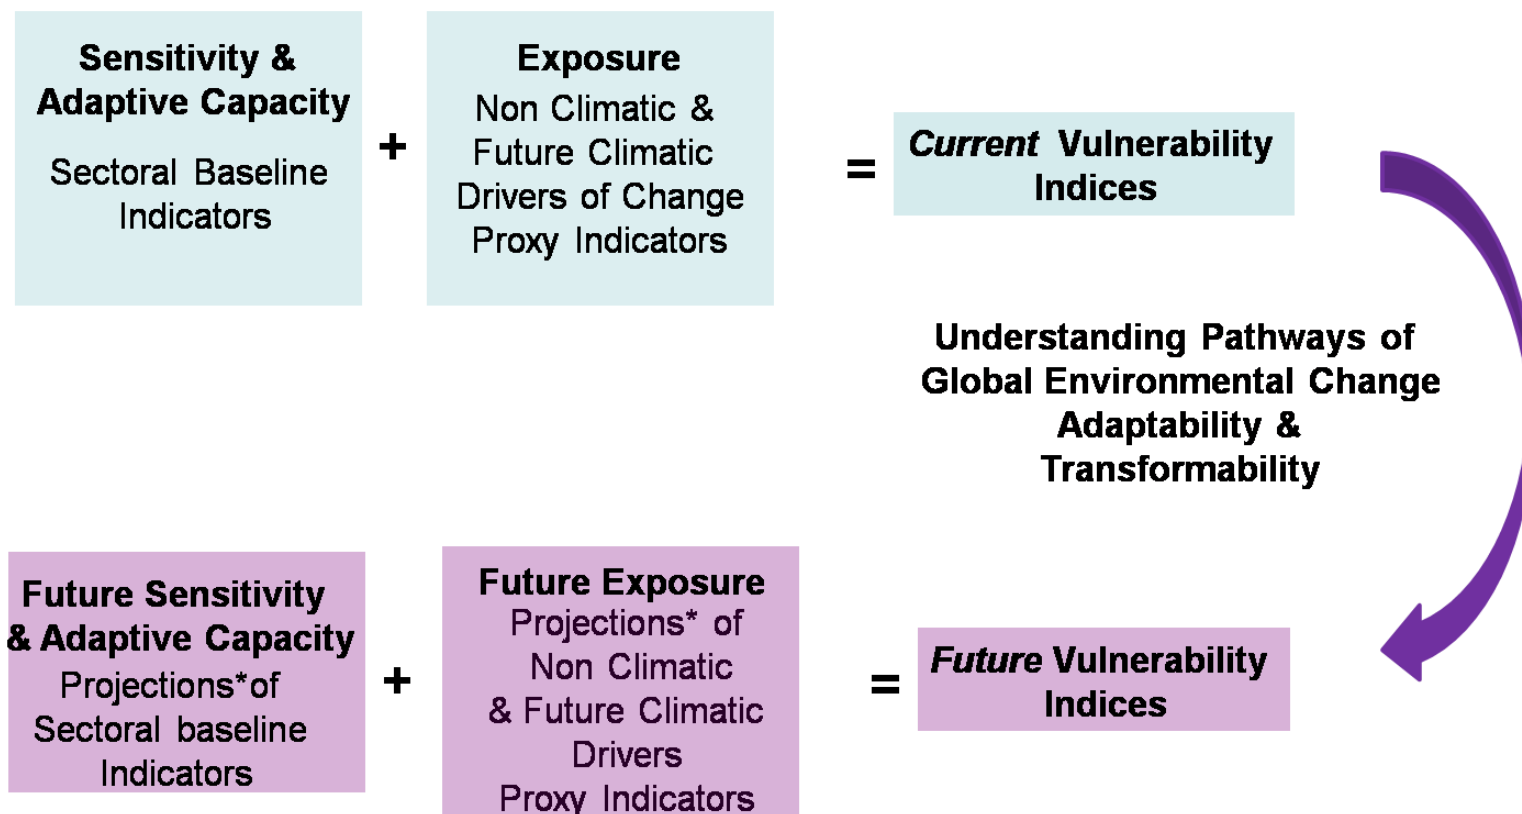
Sensitivity & Adaptive Capacity

Sectoral Baseline Indicators

+

Exposure

Non Climatic & Future Climatic Drivers of Change Proxy Indicators

=

*Current* Vulnerability Indices

Understanding Pathways of Global Environmental Change Adaptability & Transformability

Future Sensitivity & Adaptive Capacity

Projections*of Sectoral baseline Indicators

+

Future Exposure

Projections* of Non Climatic & Future Climatic Drivers Proxy Indicators

=

*Future* Vulnerability Indices